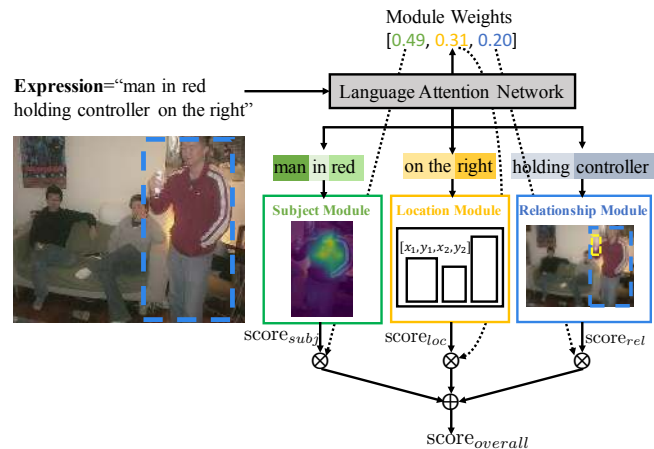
Module Weights
[0.49, 0.31, 0.20]

Expression="man in red holding controller on the right"

Language Attention Network

man in red

on the right

holding controller

Subject Module

Location Module

$[x_1, y_1, x_2, y_2]$

Relationship Module

$\text{score}_{subj}$

$\text{score}_{loc}$

$\text{score}_{rel}$

$\otimes$

$\otimes$

$\otimes$

$\oplus$

$\text{score}_{overall}$